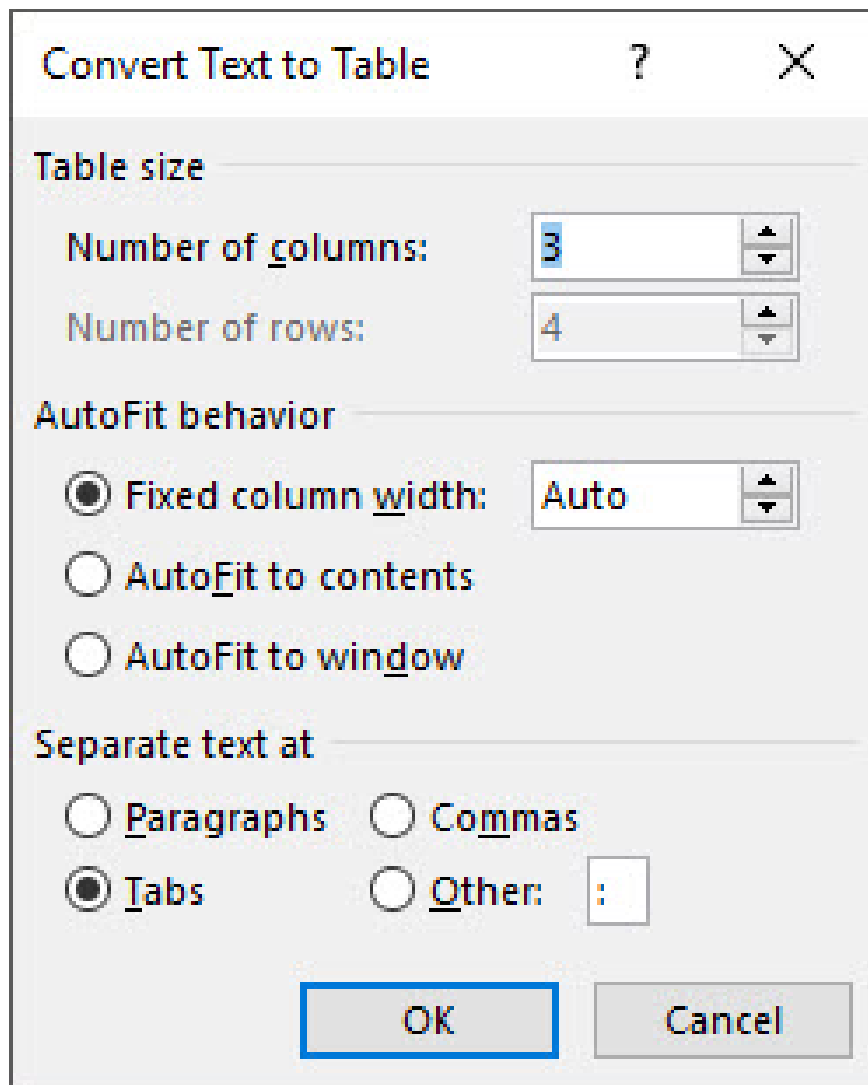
Convert Text to Table ? X

Table size

Number of columns: 3

Number of rows: 4

AutoFit behavior

Fixed column width: Auto

AutoFit to contents

AutoFit to window

Separate text at

Paragraphs Commas

Tabs Other: :

OK Cancel